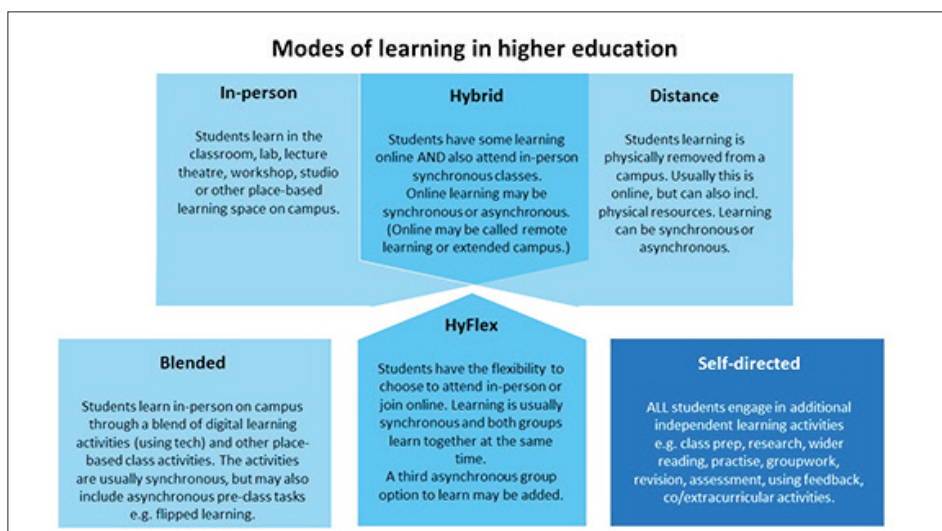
Modes of learning in higher education

In-person

Students learn in the classroom, lab, lecture theatre, workshop, studio or other place-based learning space on campus.

Hybrid

Students have some learning online AND also attend in-person synchronous classes. Online learning may be synchronous or asynchronous. (Online may be called remote learning or extended campus.)

Distance

Students learning is physically removed from a campus. Usually this is online, but can also incl. physical resources. Learning can be synchronous or asynchronous.

HyFlex

Students have the flexibility to choose to attend in-person or join online. Learning is usually synchronous and both groups learn together at the same time. A third asynchronous group option to learn may be added.

Blended

Students learn in-person on campus through a blend of digital learning activities (using tech) and other place-based class activities. The activities are usually synchronous, but may also include asynchronous pre-dass tasks e.g. flipped learning.

Self-directed

ALL students engage in additional independent learning activities e.g. class prep, research, wider reading, practise, groupwork, revision, assessment, using feedback, co/extracurricular activities.